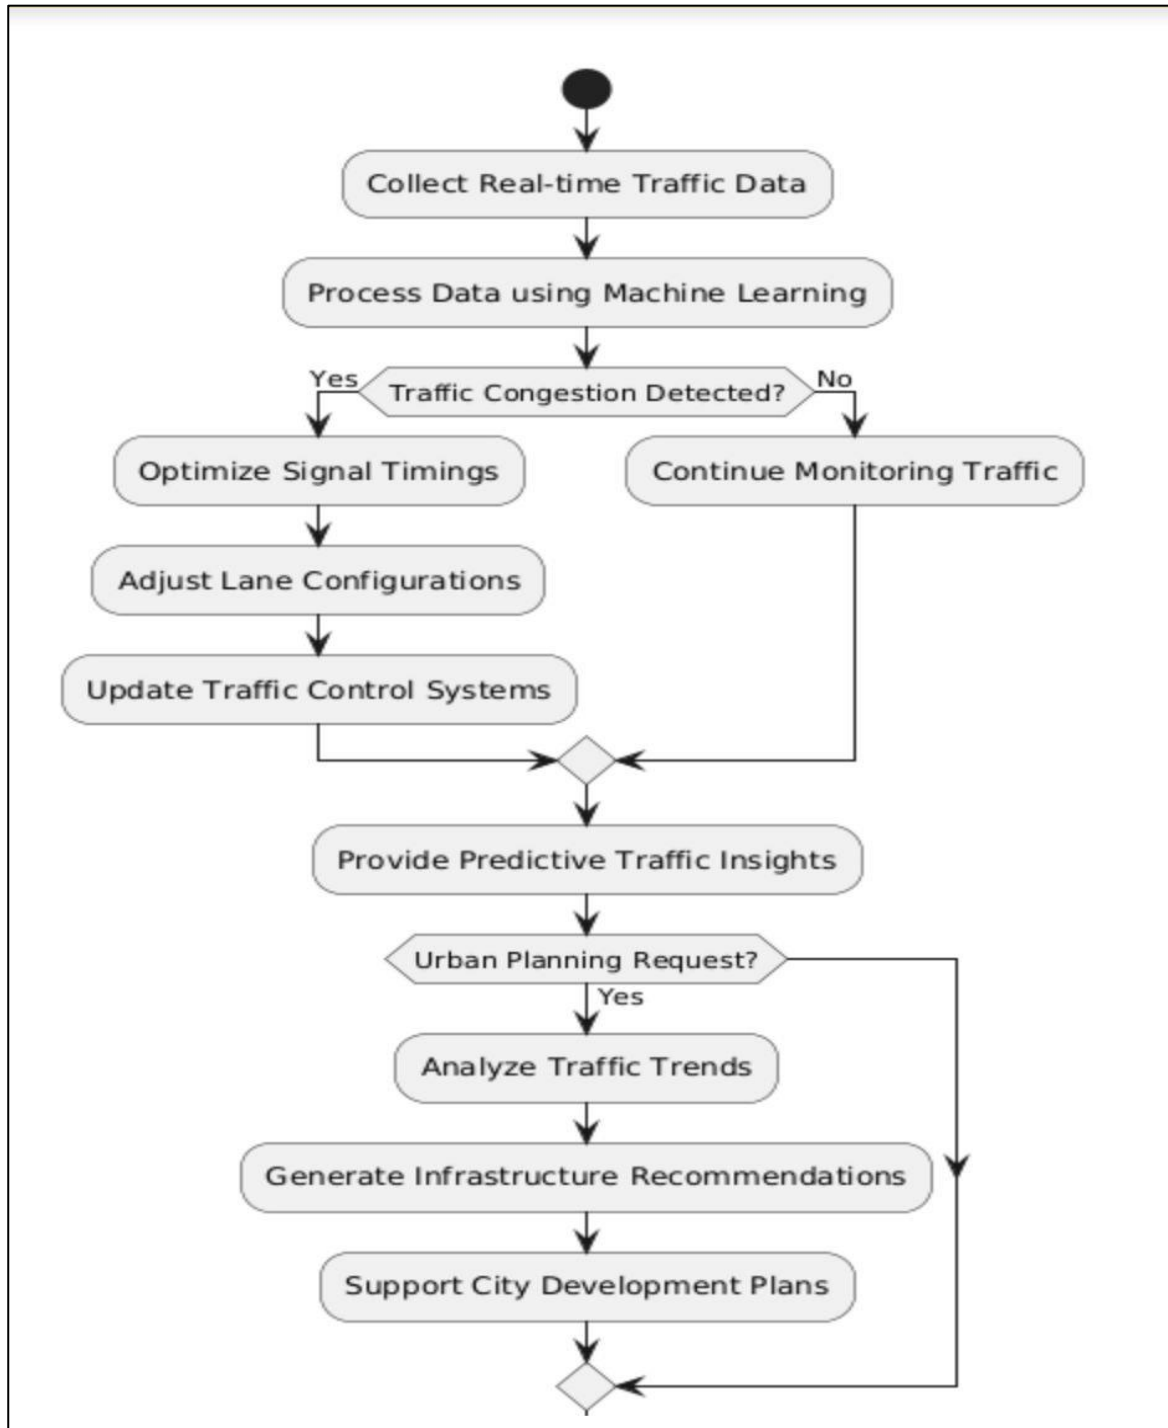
Collect Real-time Traffic Data

Process Data using Machine Learning

Yes

Traffic Congestion Detected?

No

Optimize Signal Timings

Continue Monitoring Traffic

Adjust Lane Configurations

Update Traffic Control Systems

Provide Predictive Traffic Insights

Urban Planning Request?

Yes

Analyze Traffic Trends

Generate Infrastructure Recommendations

Support City Development Plans